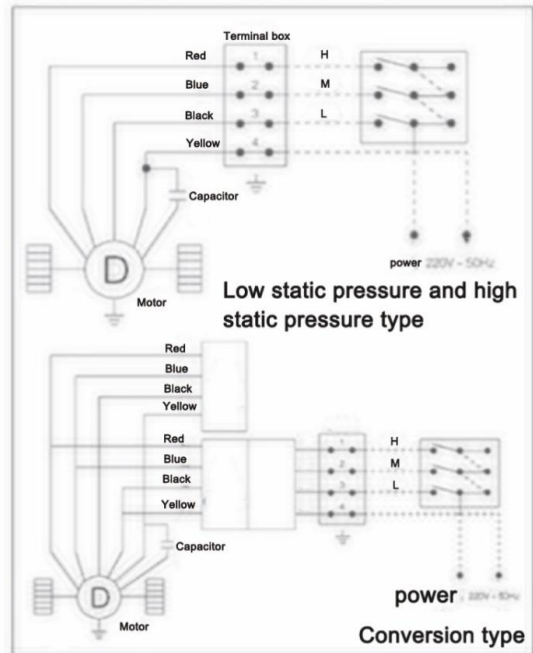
Terminal box
Red
Blue
Black
Yellow
1
2
3
4
H
M
L
Capacitor
power 220V ~ 50Hz
D
Motor
Low static pressure and high static pressure type

Red
Blue
Black
Yellow
Red
Blue
Black
Yellow
1
2
3
4
H
M
L
Capacitor
power 220V ~ 50Hz
D
Motor
Conversion type